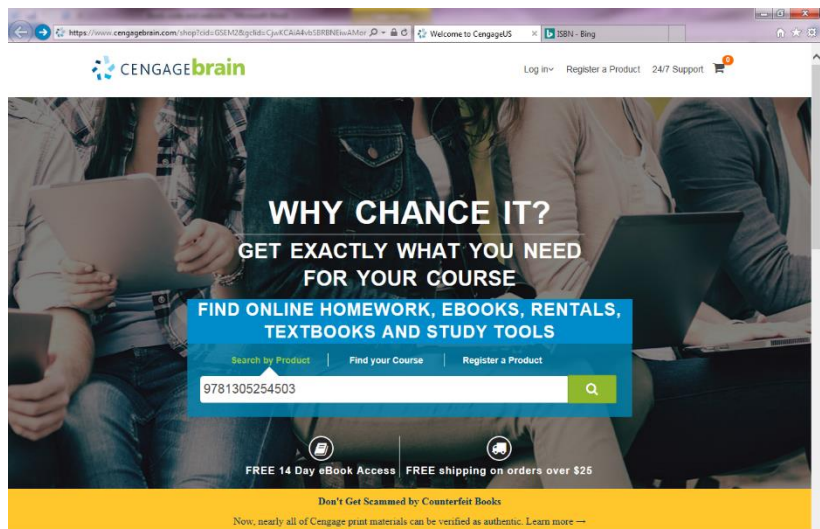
https://www.cengagebrain.com/shop?cid=GSEM2&gclid=CjwKCAiA4vbSBRBNEiwAMor

Welcome to CengageUS

ISBN - Bing

CENGAGEbrain

Log in

Register a Product

24/7 Support

0

WHY CHANCE IT?

GET EXACTLY WHAT YOU NEED FOR YOUR COURSE

FIND ONLINE HOMEWORK, EBOOKS, RENTALS, TEXTBOOKS AND STUDY TOOLS

Search by Product

Find your Course

Register a Product

9781305254503

FREE 14 Day eBook Access

FREE shipping on orders over $25

Don't Get Scammed by Counterfeit Books

Now, nearly all of Cengage print materials can be verified as authentic. Learn more →